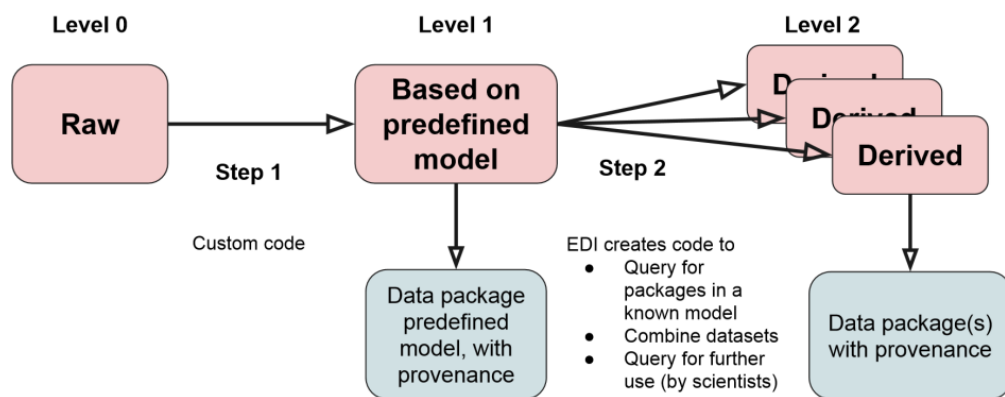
Level 0

Level 1

Level 2

Raw

Step 1

Based on predefined model

Step 2

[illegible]

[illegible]

Derived

Custom code

Data package predefined model, with provenance

EDI creates code to
- Query for packages in a known model
- Combine datasets
- Query for further use (by scientists)

Data package(s) with provenance